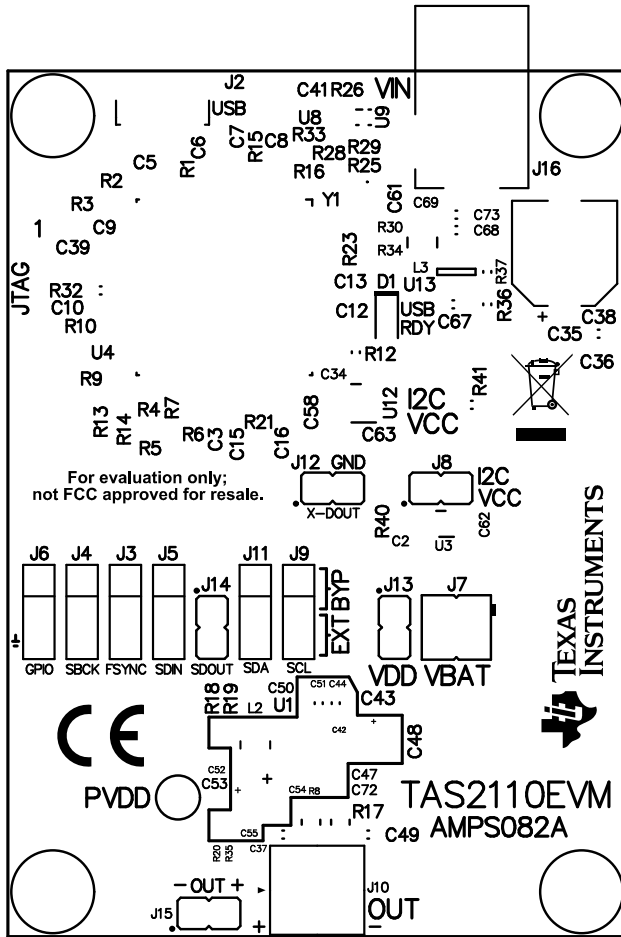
J2
USB
C41 R26 VIN
U8
U9
C7 R15 C8 R33
C6
R1
C5
R29
R28
R25
R16
J16
R2
R3
C9
1
C39
Y1
C61
C69
C73
C68
R30
R34
R23
L3
R37
C13 U13
D1
USB
RDY
C12
C67
R36
C38
C35
C36
JTAG
R32
C10
R10
U4
R9
R12
C34
R41
I2C
VCC
U12
C58
C63
R13
R14
R4
R7
R5
R6
C3
C15
R21
C16
For evaluation only;
not FCC approved for resale.
J12 GND
X-DOUT
J8
I2C
VCC
R40
C2
U3
C62
TEXAS INSTRUMENTS
J6
J4
J3
J5
J14
J11
J9
EXT BYP
GPIO
SBCK
FSYNC
SDIN
SDOUT
SDA
SCL
J13
J7
VDD
VBAT
R18
R19
L2
C50
U1
C51 C44
C43
C42
C48
C52
C53
PVDD
C47
C72
C54 R8
R17
TAS2110EVM
AMPS082A
C55
C37
C49
R20
R35
– OUT +
J15
J10
OUT
+
–